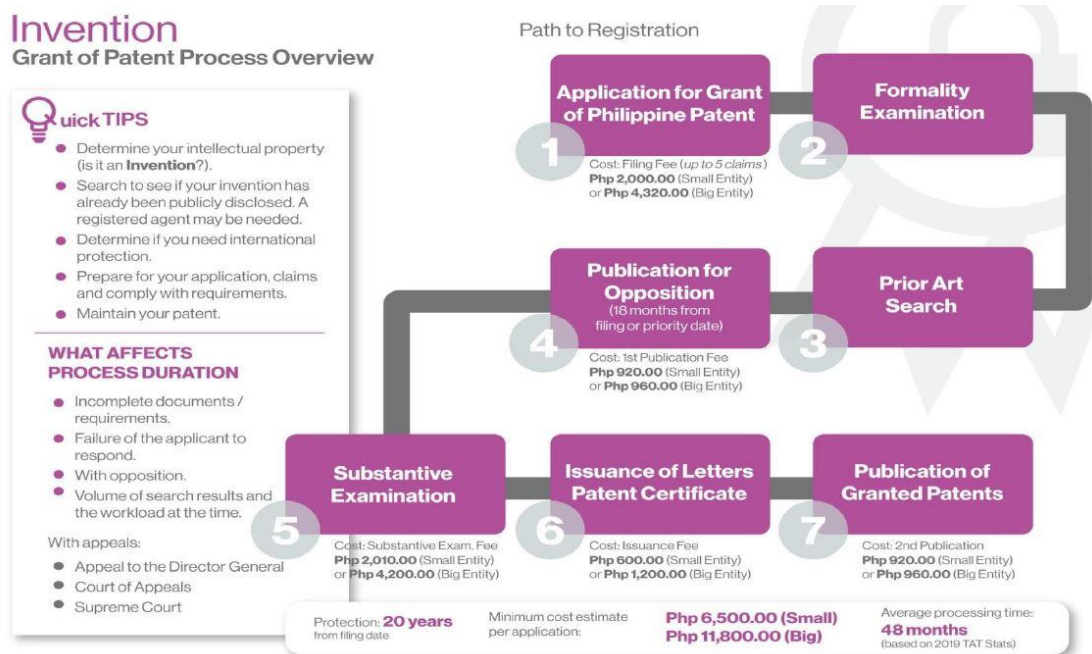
Invention
Grant of Patent Process Overview

Quick TIPS

- Determine your intellectual property (is it an **Invention**?).
- Search to see if your invention has already been publicly disclosed. A registered agent may be needed.
- Determine if you need international protection.
- Prepare for your application, claims and comply with requirements.
- Maintain your patent.

WHAT AFFECTS PROCESS DURATION

- Incomplete documents / requirements.
- Failure of the applicant to respond.
- With opposition.
- Volume of search results and the workload at the time.

With appeals:

- Appeal to the Director General
- Court of Appeals
- Supreme Court

Path to Registration

1 Application for Grant of Philippine Patent
Cost: Filing Fee (up to 5 claims)
Php 2,000.00 (Small Entity)
or Php 4,320.00 (Big Entity)

2 Formality Examination

3 Prior Art Search

4 Publication for Opposition (18 months from filing or priority date)
Cost: 1st Publication Fee
Php 920.00 (Small Entity)
or Php 960.00 (Big Entity)

5 Substantive Examination
Cost: Substantive Exam. Fee
Php 2,010.00 (Small Entity)
or Php 4,200.00 (Big Entity)

6 Issuance of Letters Patent Certificate
Cost: Issuance Fee
Php 600.00 (Small Entity)
or Php 1,200.00 (Big Entity)

7 Publication of Granted Patents
Cost: 2nd Publication
Php 920.00 (Small Entity)
or Php 960.00 (Big Entity)

Protection: 20 years from filing date

Minimum cost estimate per application:
Php 6,500.00 (Small)
Php 11,800.00 (Big)

Average processing time:
48 months
(based on 2019 TAT Stats)